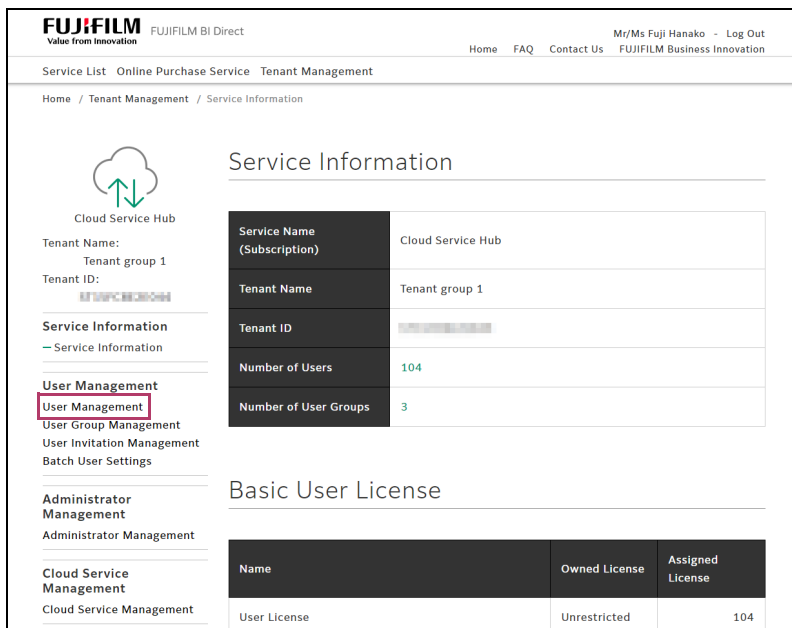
FUJIFILM
Value from Innovation
FUJIFILM BI Direct

Mr/Ms Fuji Hanako - Log Out
Home FAQ Contact Us FUJIFILM Business Innovation

Service List Online Purchase Service Tenant Management

Home / Tenant Management / Service Information

Cloud Service Hub
Tenant Name:
Tenant group 1
Tenant ID:
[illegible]

Service Information
— Service Information

User Management
User Management
User Group Management
User Invitation Management
Batch User Settings

Administrator Management
Administrator Management

Cloud Service Management
Cloud Service Management

Service Information

| Service Name (Subscription) | Cloud Service Hub |
|---|---|
| Tenant Name | Tenant group 1 |
| Tenant ID | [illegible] |
| Number of Users | 104 |
| Number of User Groups | 3 |

Basic User License

| Name | Owned License | Assigned License |
|---|---|---|
| User License | Unrestricted | 104 |